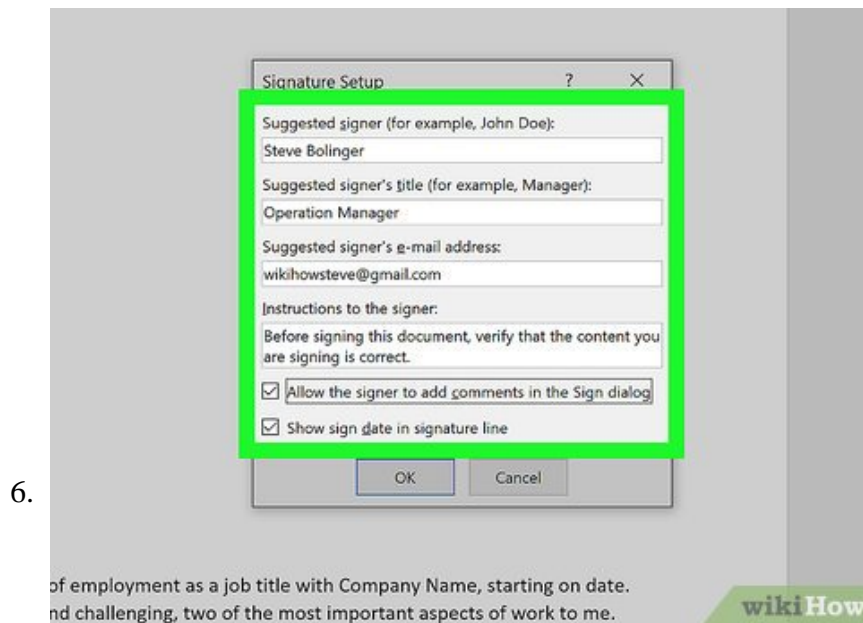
Signature Setup ? ×

Suggested signer (for example, John Doe):

Steve Bolinger

Suggested signer's title (for example, Manager):

Operation Manager

Suggested signer's e-mail address:

wikihowsteve@gmail.com

Instructions to the signer:

Before signing this document, verify that the content you are signing is correct.

☑ Allow the signer to add comments in the Sign dialog

☑ Show sign date in signature line

OK Cancel

6.

of employment as a job title with Company Name, starting on date.
nd challenging, two of the most important aspects of work to me.

wikiHow